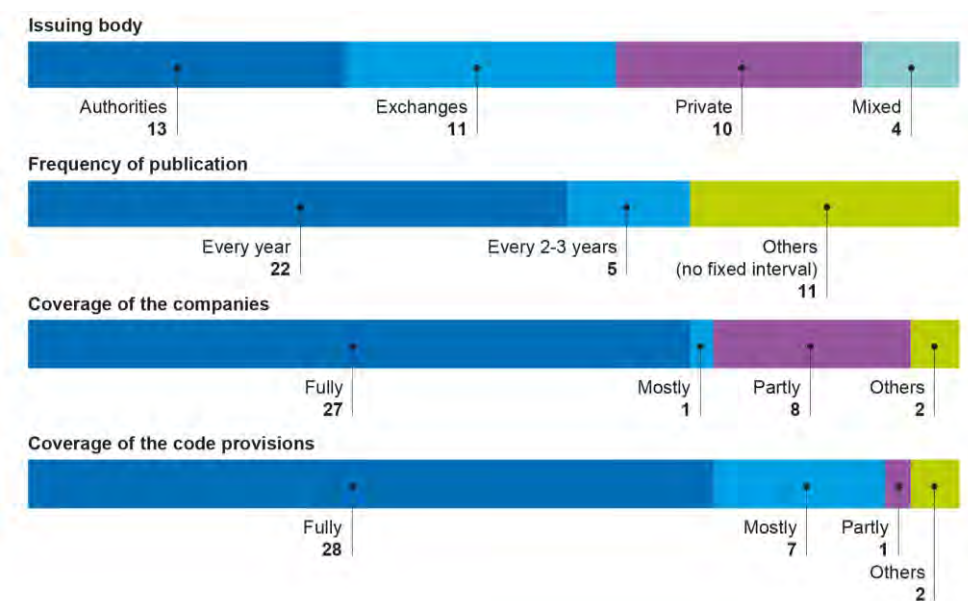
Issuing body

Authorities
13

Exchanges
11

Private
10

Mixed
4

Frequency of publication

Every year
22

Every 2-3 years
5

Others
(no fixed interval)
11

Coverage of the companies

Fully
27

Mostly
1

Partly
8

Others
2

Coverage of the code provisions

Fully
28

Mostly
7

Partly
1

Others
2